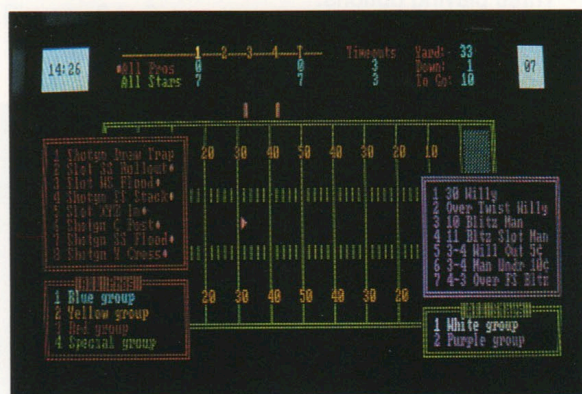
14:26

1 2 3 4 T
•All Pros 0 0
All Stars 7 7

Timeouts
3
3

Yard: 33
Down: 1
To Go: 10

07

1 Shotgun Draw Trap
2 Slot 32 Rollout•
3 Slot WR Flood•
4 Shotgun TE Stack•
5 Slot XYZ In•
6 Shotgun C Post•
7 Shotgun SS Flood•
8 Shotgun Y Cross•

20 30 40 50 40 30 20 10

20 30 40 50 40 30 20

1 30 Willy
2 Over Twist Willy
3 10 Blitz Man
4 11 Blitz Slot Man
5 3-4 Will Out 5C
6 3-4 Man Undr 10C
7 4-3 Over 33 Blitz

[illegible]
1 Blue group
2 Yellow group
3 Red group
4 Special group

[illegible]
1 White group
2 Purple group